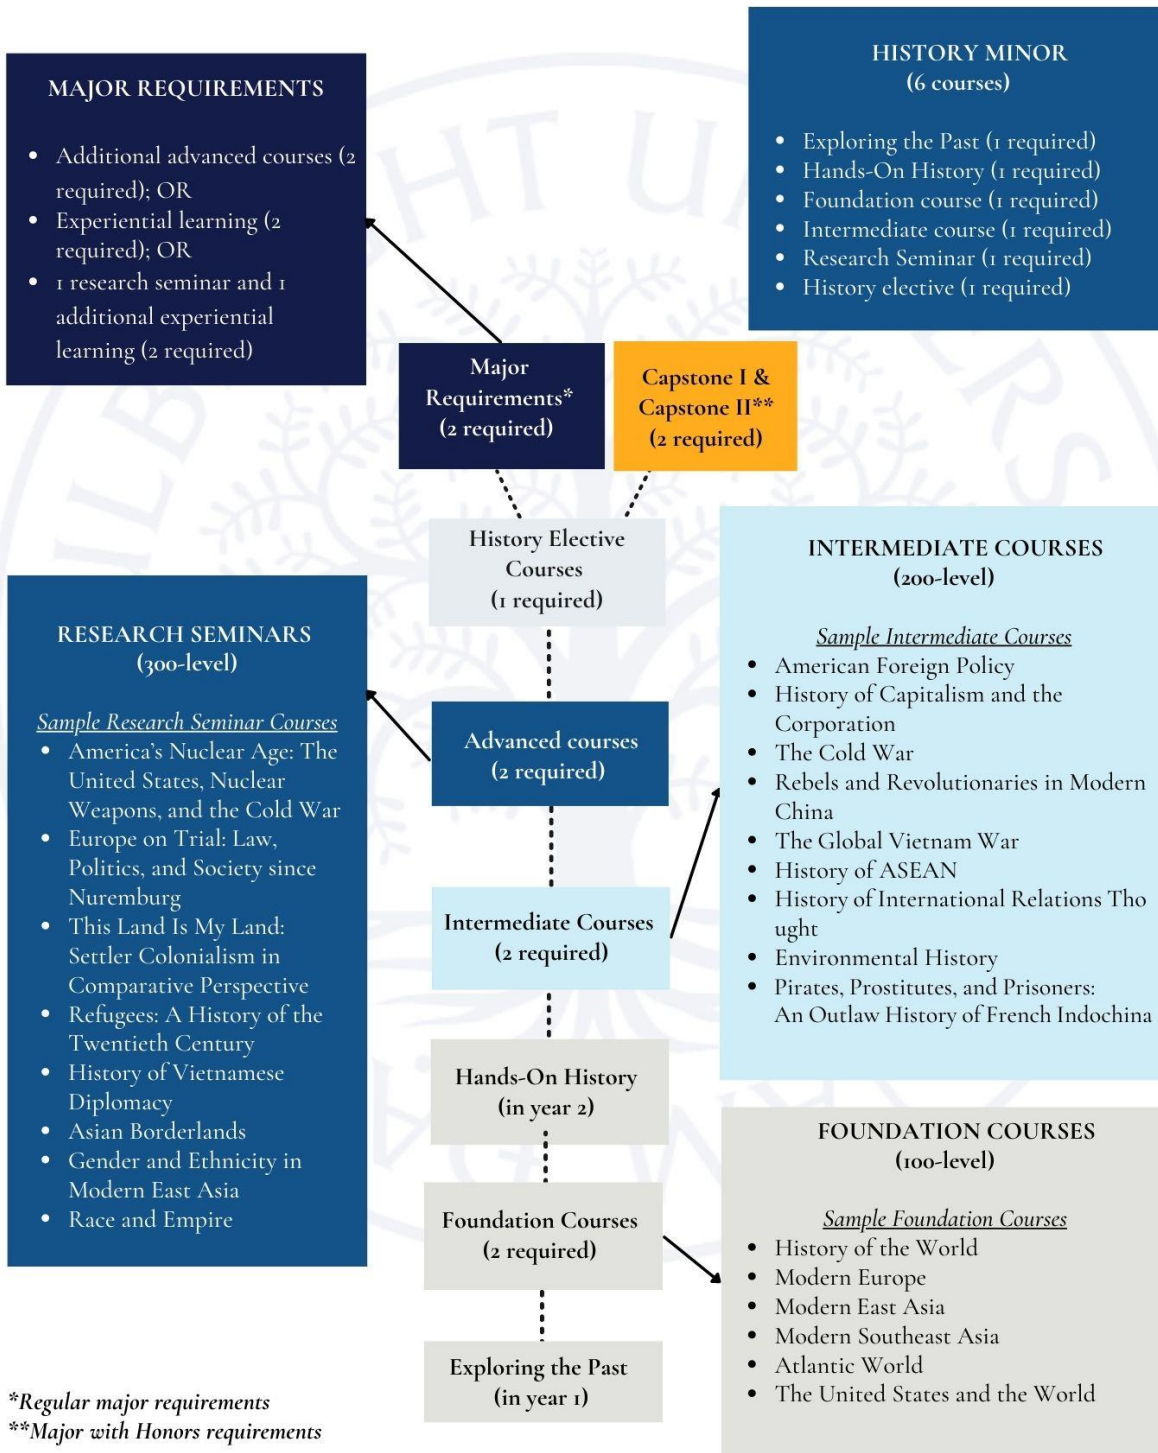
MAJOR REQUIREMENTS

- Additional advanced courses (2 required); OR
- Experiential learning (2 required); OR
- 1 research seminar and 1 additional experiential learning (2 required)

HISTORY MINOR
(6 courses)

- Exploring the Past (1 required)
- Hands-On History (1 required)
- Foundation course (1 required)
- Intermediate course (1 required)
- Research Seminar (1 required)
- History elective (1 required)

Major Requirements* (2 required)

Capstone I & Capstone II** (2 required)

History Elective Courses (1 required)

INTERMEDIATE COURSES
(200-level)

Sample Intermediate Courses
- American Foreign Policy
- History of Capitalism and the Corporation
- The Cold War
- Rebels and Revolutionaries in Modern China
- The Global Vietnam War
- History of ASEAN
- History of International Relations Tho ught
- Environmental History
- Pirates, Prostitutes, and Prisoners: An Outlaw History of French Indochina

RESEARCH SEMINARS
(300-level)

Sample Research Seminar Courses
- America's Nuclear Age: The United States, Nuclear Weapons, and the Cold War
- Europe on Trial: Law, Politics, and Society since Nuremburg
- This Land Is My Land: Settler Colonialism in Comparative Perspective
- Refugees: A History of the Twentieth Century
- History of Vietnamese Diplomacy
- Asian Borderlands
- Gender and Ethnicity in Modern East Asia
- Race and Empire

Advanced courses (2 required)

Intermediate Courses (2 required)

Hands-On History (in year 2)

FOUNDATION COURSES
(100-level)

Sample Foundation Courses
- History of the World
- Modern Europe
- Modern East Asia
- Modern Southeast Asia
- Atlantic World
- The United States and the World

Foundation Courses (2 required)

Exploring the Past (in year 1)

*Regular major requirements
**Major with Honors requirements